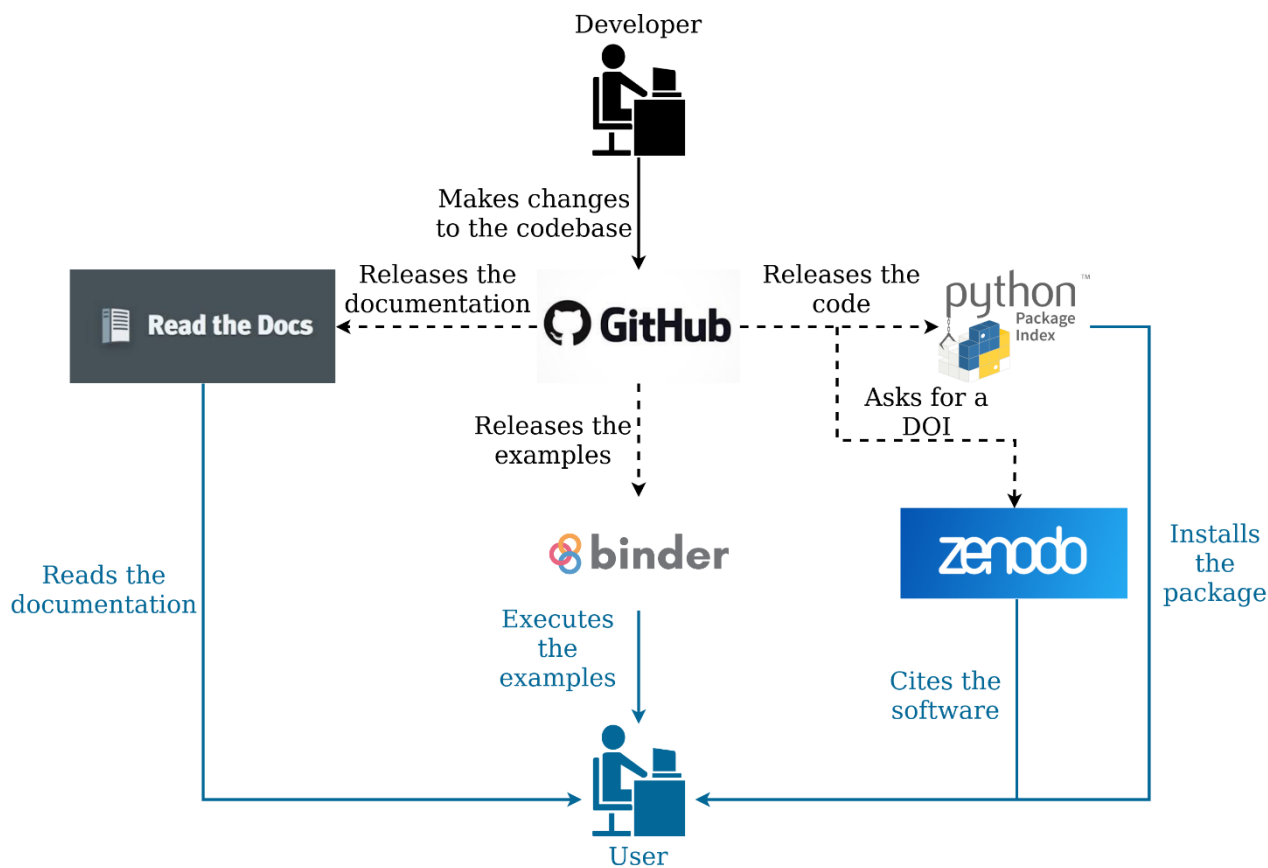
Developer

Makes changes to the codebase

Releases the documentation

Read the Docs

GitHub

Releases the code

python™ Package Index

Asks for a DOI

Releases the examples

binder

zenodo

Reads the documentation

Executes the examples

Cites the software

Installs the package

User